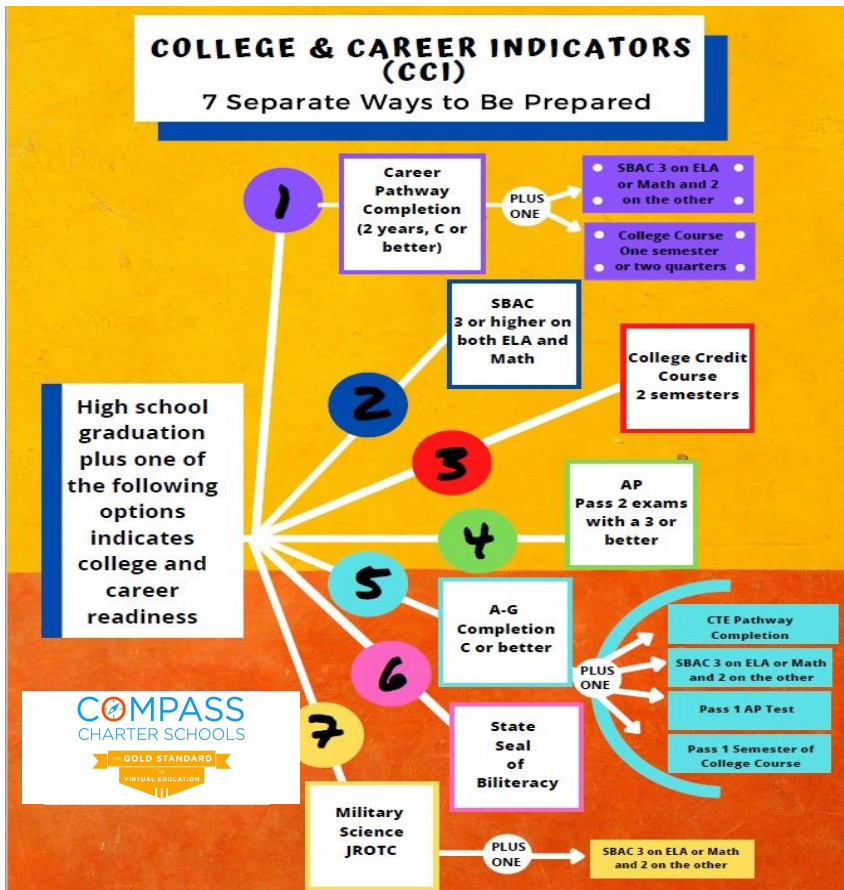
COLLEGE & CAREER INDICATORS (CCI)
7 Separate Ways to Be Prepared

High school graduation plus one of the following options indicates college and career readiness

1

Career Pathway Completion (2 years, C or better)

PLUS ONE

SBAC 3 on ELA or Math and 2 on the other

College Course One semester or two quarters

2

SBAC 3 or higher on both ELA and Math

3

College Credit Course 2 semesters

4

AP Pass 2 exams with a 3 or better

5

A-G Completion C or better

PLUS ONE

CTE Pathway Completion

SBAC 3 on ELA or Math and 2 on the other

Pass 1 AP Test

Pass 1 Semester of College Course

6

State Seal of Biliteracy

7

Military Science JROTC

PLUS ONE

SBAC 3 on ELA or Math and 2 on the other

COMPASS CHARTER SCHOOLS
THE GOLD STANDARD IN VIRTUAL EDUCATION